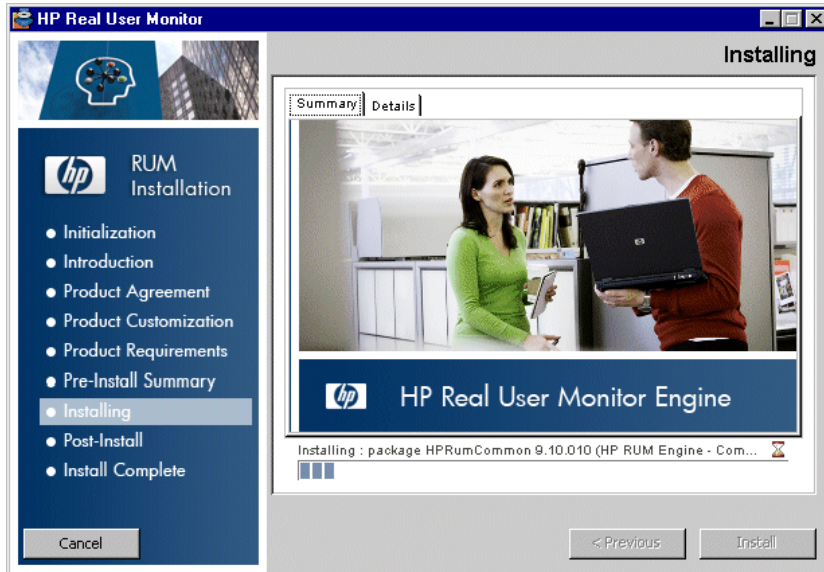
HP Real User Monitor

Installing

hp RUM Installation

Initialization
Introduction
Product Agreement
Product Customization
Product Requirements
Pre-Install Summary
Installing
Post-Install
Install Complete

Summary | Details

hp HP Real User Monitor Engine

Installing : package HPRumCommon 9.10.010 (HP RUM Engine - Com...

Cancel

< Previous

Install